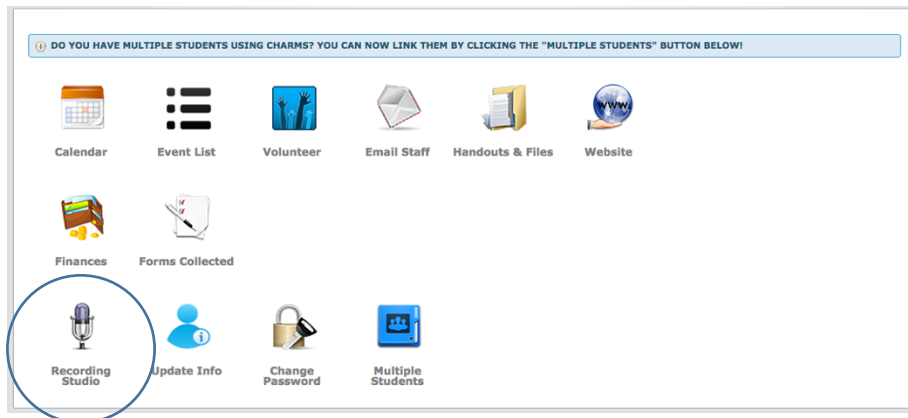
DO YOU HAVE MULTIPLE STUDENTS USING CHARMS? YOU CAN NOW LINK THEM BY CLICKING THE "MULTIPLE STUDENTS" BUTTON BELOW!

Calendar

Event List

Volunteer

Email Staff

Handouts & Files

www.

Website

Finances

Forms Collected

Recording Studio

Update Info

Change Password

Multiple Students